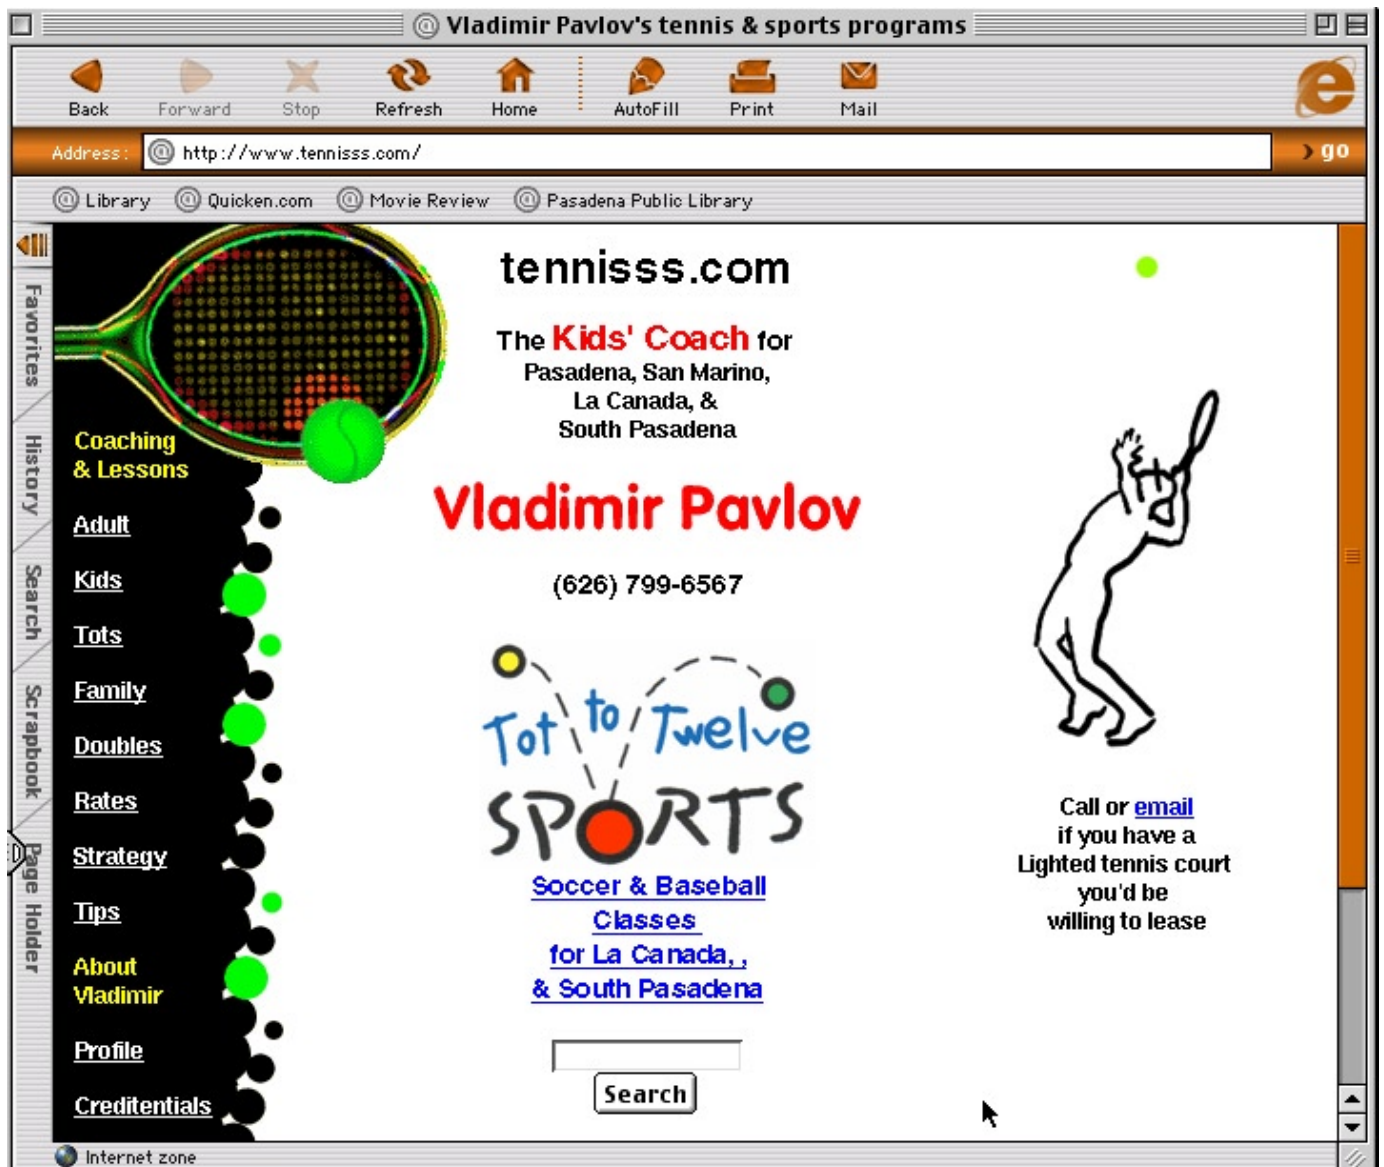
Vladimir Pavlov's tennis & sports programs

Back Forward Stop Refresh Home AutoFill Print Mail

Address: http://www.tennisss.com/ go

Library Quicken.com Movie Review Pasadena Public Library

Favorites History Search Scrapbook Page Holder

Coaching & Lessons

Adult

Kids

Tots

Family

Doubles

Rates

Strategy

Tips

About Vladimir

Profile

Creditentials

tennisss.com

The Kids' Coach for Pasadena, San Marino, La Canada, & South Pasadena

Vladimir Pavlov

(626) 799-6567

Tot to Twelve SPORTS

Soccer & Baseball Classes for La Canada, , & South Pasadena

Search

Call or email if you have a Lighted tennis court you'd be willing to lease

Internet zone